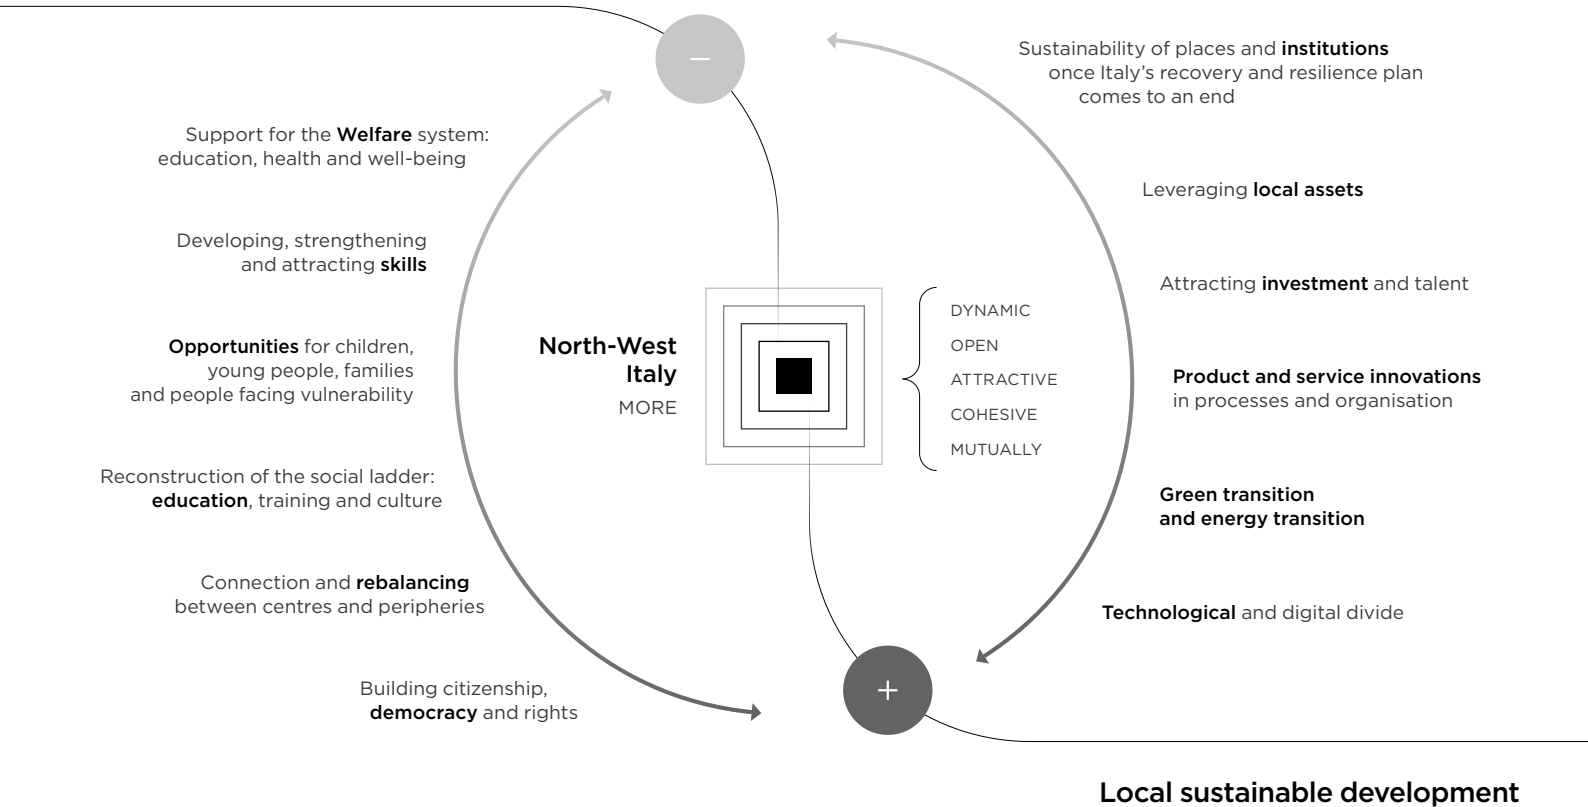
–

Sustainability of places and institutions once Italy's recovery and resilience plan comes to an end

Support for the Welfare system: education, health and well-being

Leveraging local assets

Developing, strengthening and attracting skills

Attracting investment and talent

North-West Italy
MORE

DYNAMIC
OPEN
ATTRACTIVE
COHESIVE
MUTUALLY

Opportunities for children, young people, families and people facing vulnerability

Product and service innovations in processes and organisation

Reconstruction of the social ladder: education, training and culture

Green transition and energy transition

Connection and rebalancing between centres and peripheries

Technological and digital divide

Building citizenship, democracy and rights

+

Local sustainable development